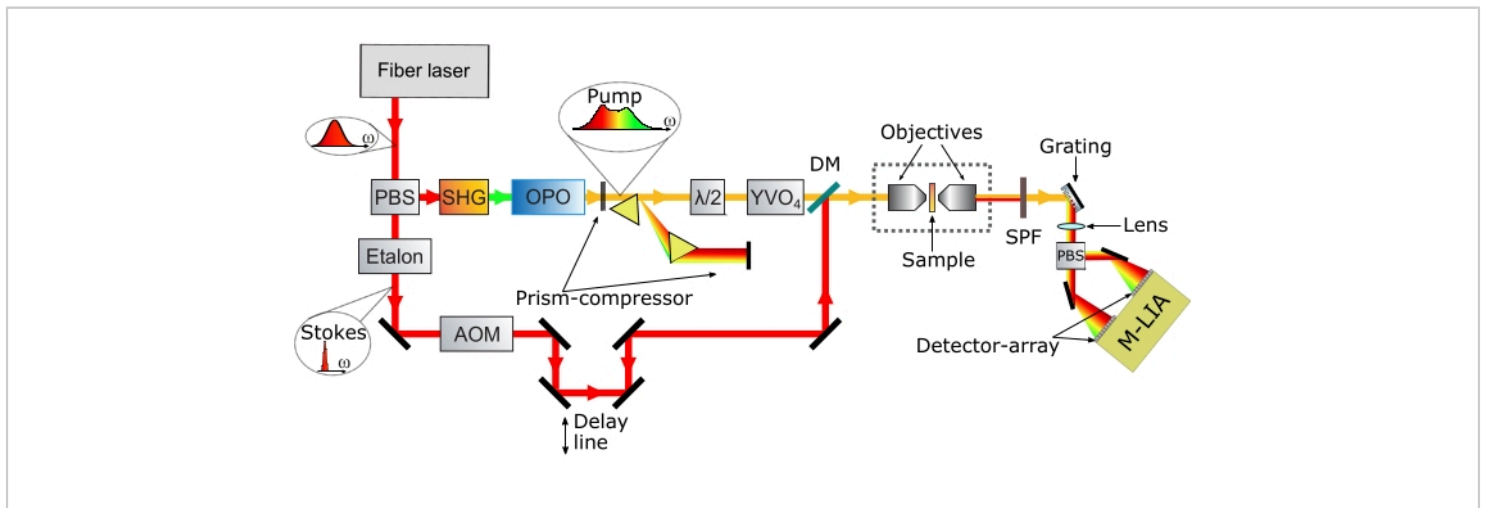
Fiber laser

$\omega$

PBS

SHG

OPO

Pump

$\omega$

$\lambda/2$

$YVO_4$

DM

Objectives

Sample

SPF

Grating

Lens

PBS

M-LIA

Detector-array

Etalon

Prism-compressor

Stokes

$\omega$

AOM

Delay line